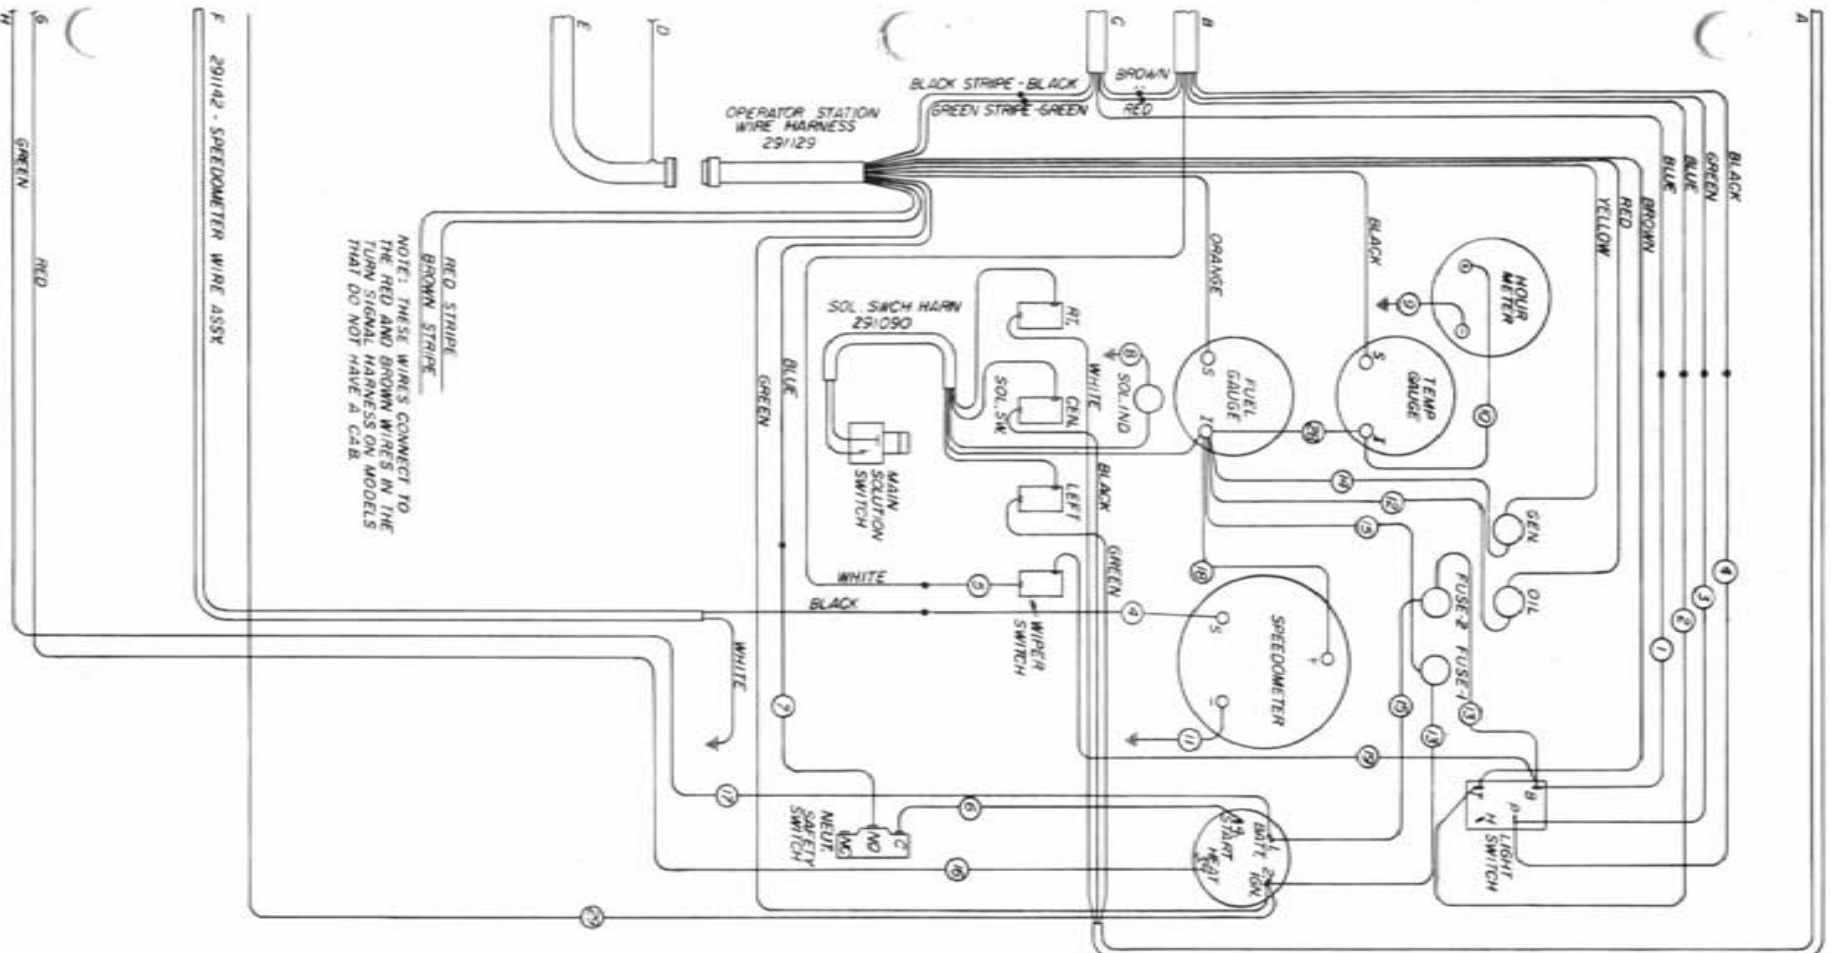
H
G
F 291142 - SPEEDOMETER WIRE ASSY.
E
D
C
B
A

GREEN
RED

BLACK STRIPE - BLACK
GREEN STRIPE - GREEN
BROWN
RED

OPERATOR STATION WIRE HARNESS 291129

NOTE: THESE WIRES CONNECT TO THE RED AND BROWN WIRES IN THE TURN SIGNAL HARNESS ON MODELS THAT DO NOT HAVE A CAB.

RED STRIPE
BROWN STRIPE

BLACK
GREEN
BLUE
BLUE
RED
BROWN
YELLOW
ORANGE
BLACK

SOL. SWCH HARN 291090

RT.
GEN.
SOL. SW.
LEFT
WHITE
SOL. IND
BLACK
GREEN

MAIN SOLUTION SWITCH

GREEN
BLUE

FUEL GAUGE
S
I
TEMP GAUGE
S
I
HOUR METER

GEN
OIL
FUSE-2
FUSE-1

WHITE
BLACK
WIPER SWITCH

SPEEDOMETER
S
+
-

WHITE

NEUT. SAFETY SWITCH
NC
NO
C

BATT. IGN. START HEAT
LIGHT SWITCH
B
P
H
T

1 2 3 4 5 6 7 8 9 10 11 12 13 14 15 16 17 18 19 20 21 22